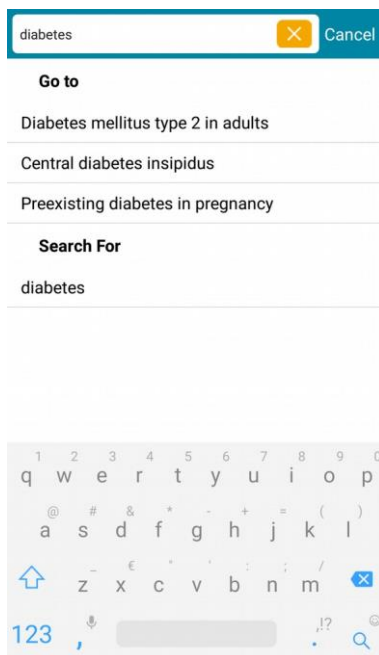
diabetes
Cancel

Go to

Diabetes mellitus type 2 in adults

Central diabetes insipidus

Preexisting diabetes in pregnancy

Search For

diabetes

1 2 3 4 5 6 7 8 9 0
q w e r t y u i o p
@ # & * - + = ( )
a s d f g h j k l
_ € " ' : ; /
z x c v b n m
123 , .!?